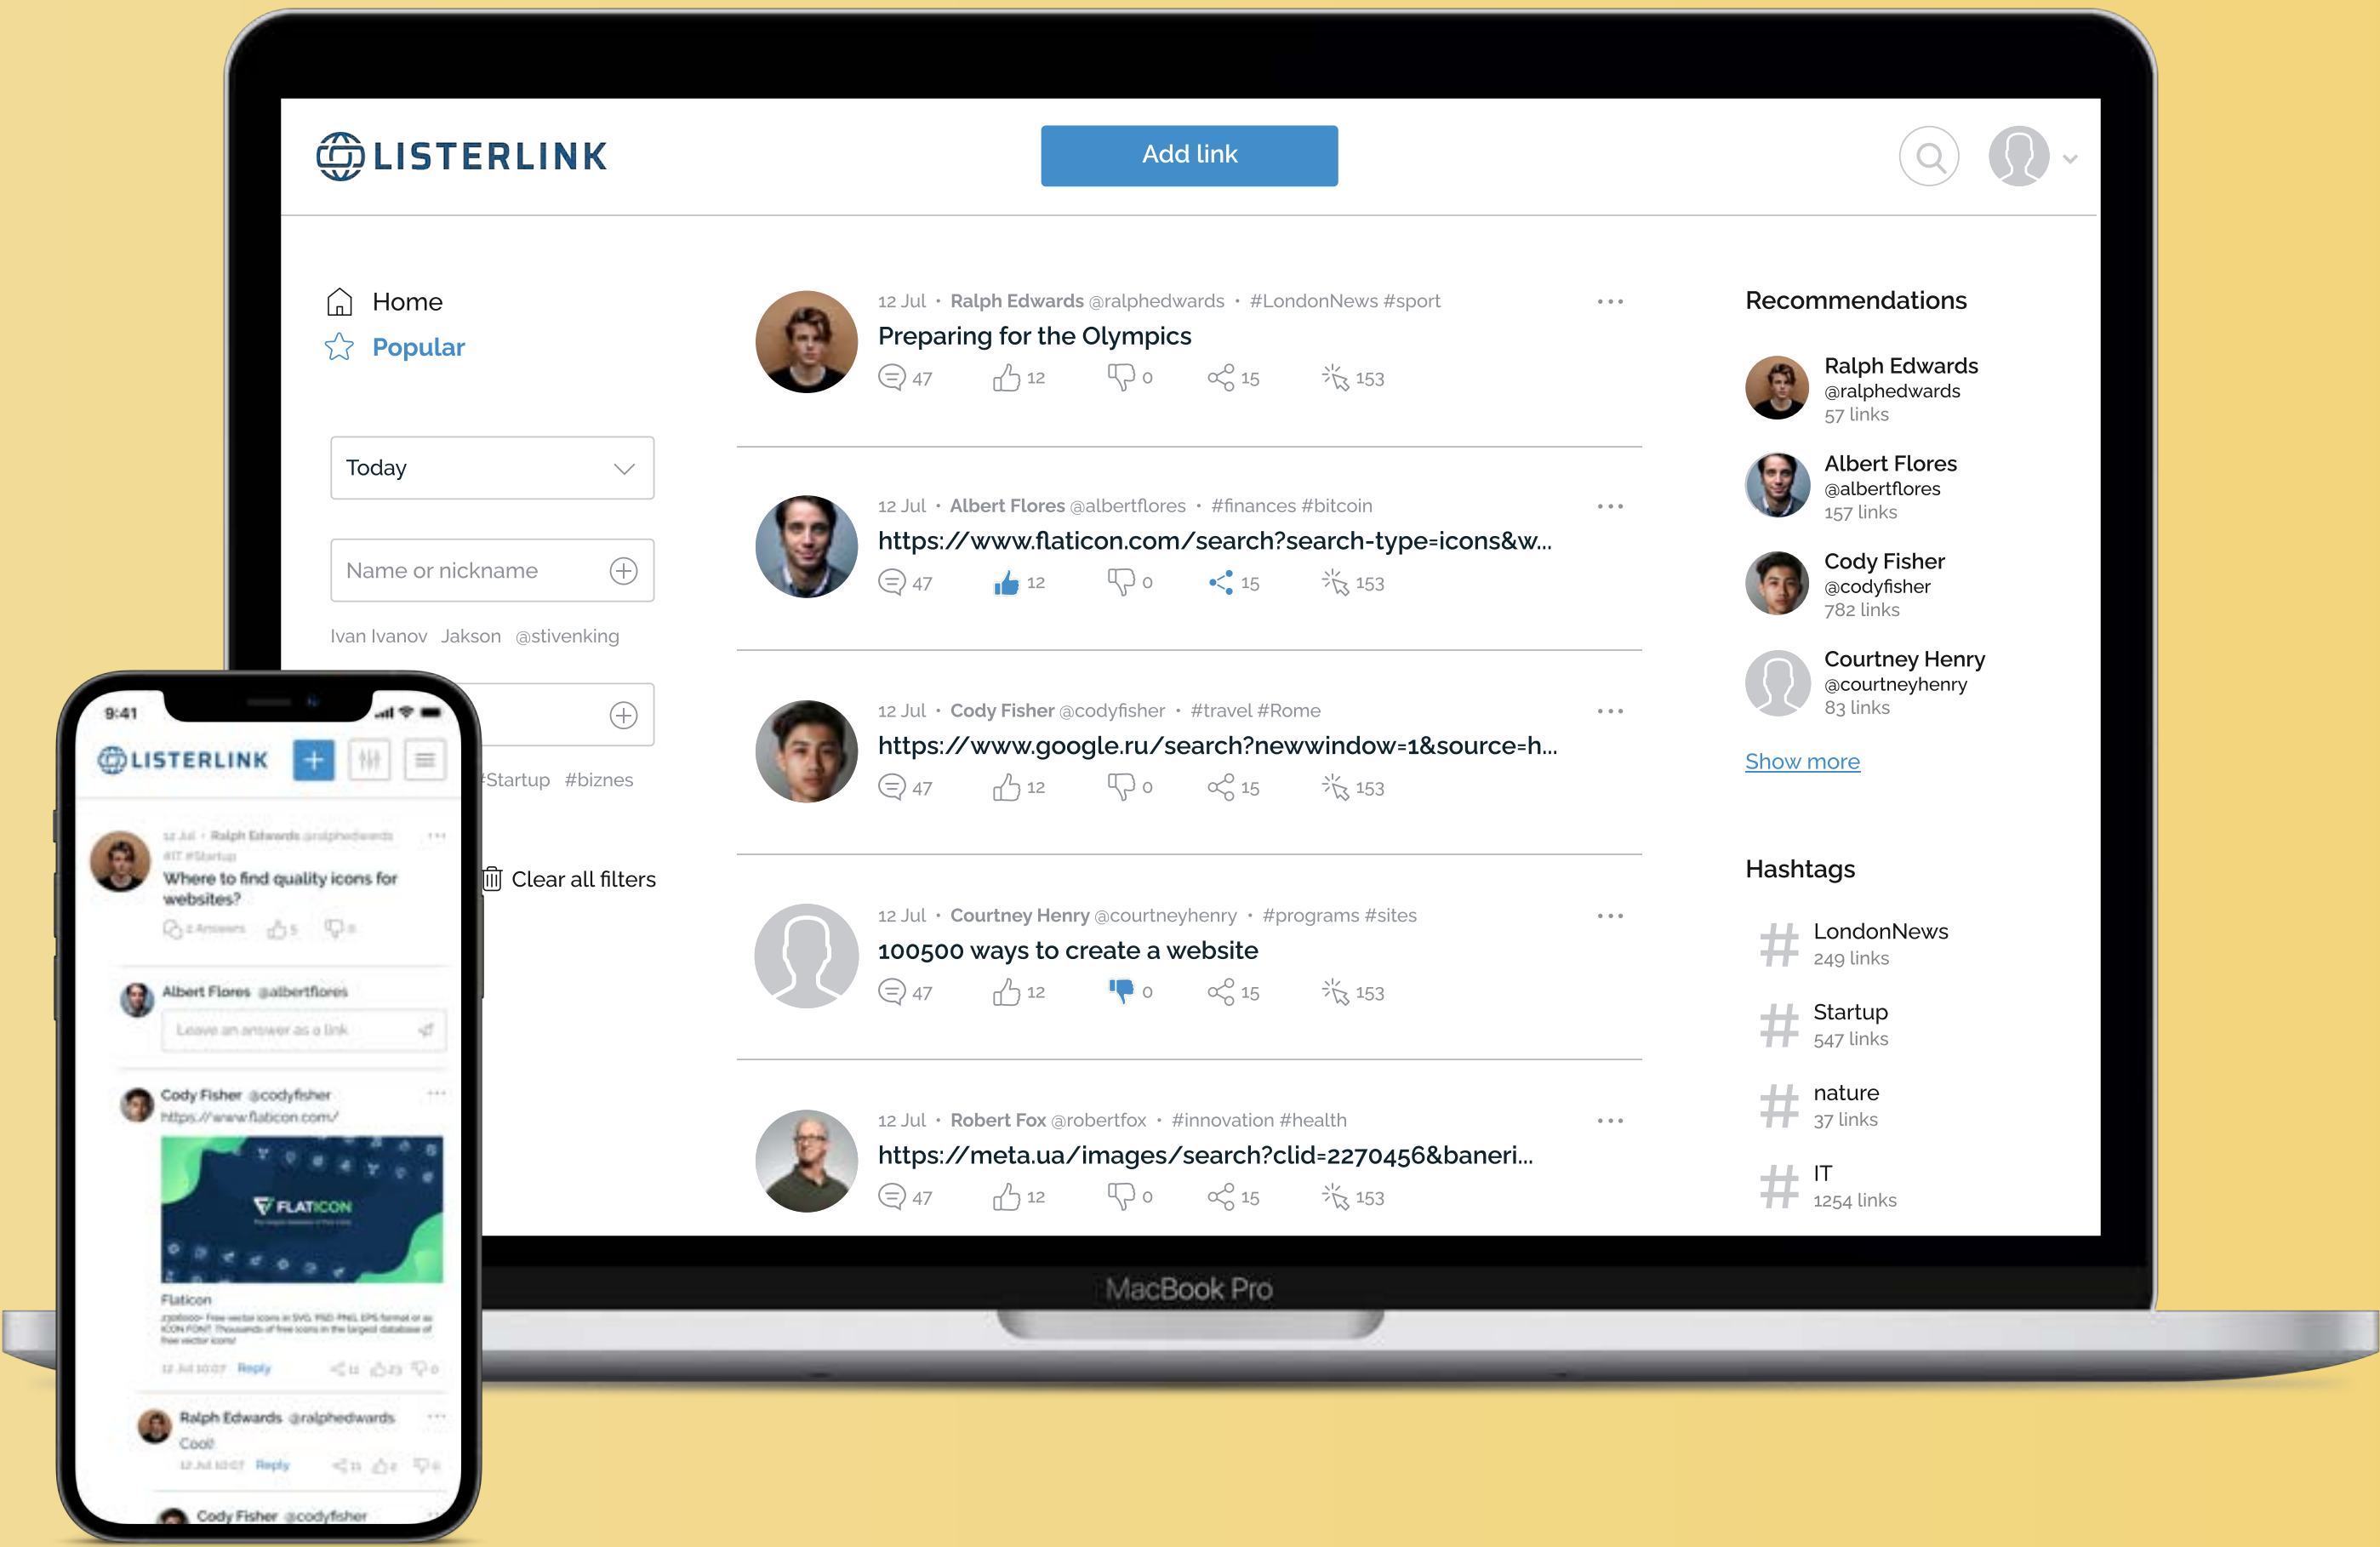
LISTERLINK

Add link

Home
Popular

Today

Name or nickname

Ivan Ivanov Jakson @stivenking

#Startup #biznes

Clear all filters

12 Jul • Ralph Edwards @ralphedwards • #LondonNews #sport
Preparing for the Olympics
47 12 0 15 153

12 Jul • Albert Flores @albertflores • #finances #bitcoin
https://www.flaticon.com/search?search-type=icons&w...
47 12 0 15 153

12 Jul • Cody Fisher @codyfisher • #travel #Rome
https://www.google.ru/search?newwindow=1&source=h...
47 12 0 15 153

12 Jul • Courtney Henry @courtneyhenry • #programs #sites
100500 ways to create a website
47 12 0 15 153

12 Jul • Robert Fox @robertfox • #innovation #health
https://meta.ua/images/search?clid=2270456&baneri...
47 12 0 15 153

Recommendations

Ralph Edwards
@ralphedwards
57 links

Albert Flores
@albertflores
157 links

Cody Fisher
@codyfisher
782 links

Courtney Henry
@courtneyhenry
83 links

Show more

Hashtags

LondonNews
249 links

Startup
547 links

nature
37 links

IT
1254 links

MacBook Pro

9:41

LISTERLINK

12 Jul • Ralph Edwards @ralphedwards
#IT #Startup
Where to find quality icons for websites?
2 Answers 5 0

Albert Flores @albertflores
Leave an answer as a link

Cody Fisher @codyfisher
https://www.flaticon.com/

FLATICON

Flaticon
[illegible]
12 Jul 10:07 Reply 11 23 0

Ralph Edwards @ralphedwards
Cool!
12 Jul 10:07 Reply 11 2 0

Cody Fisher @codyfisher